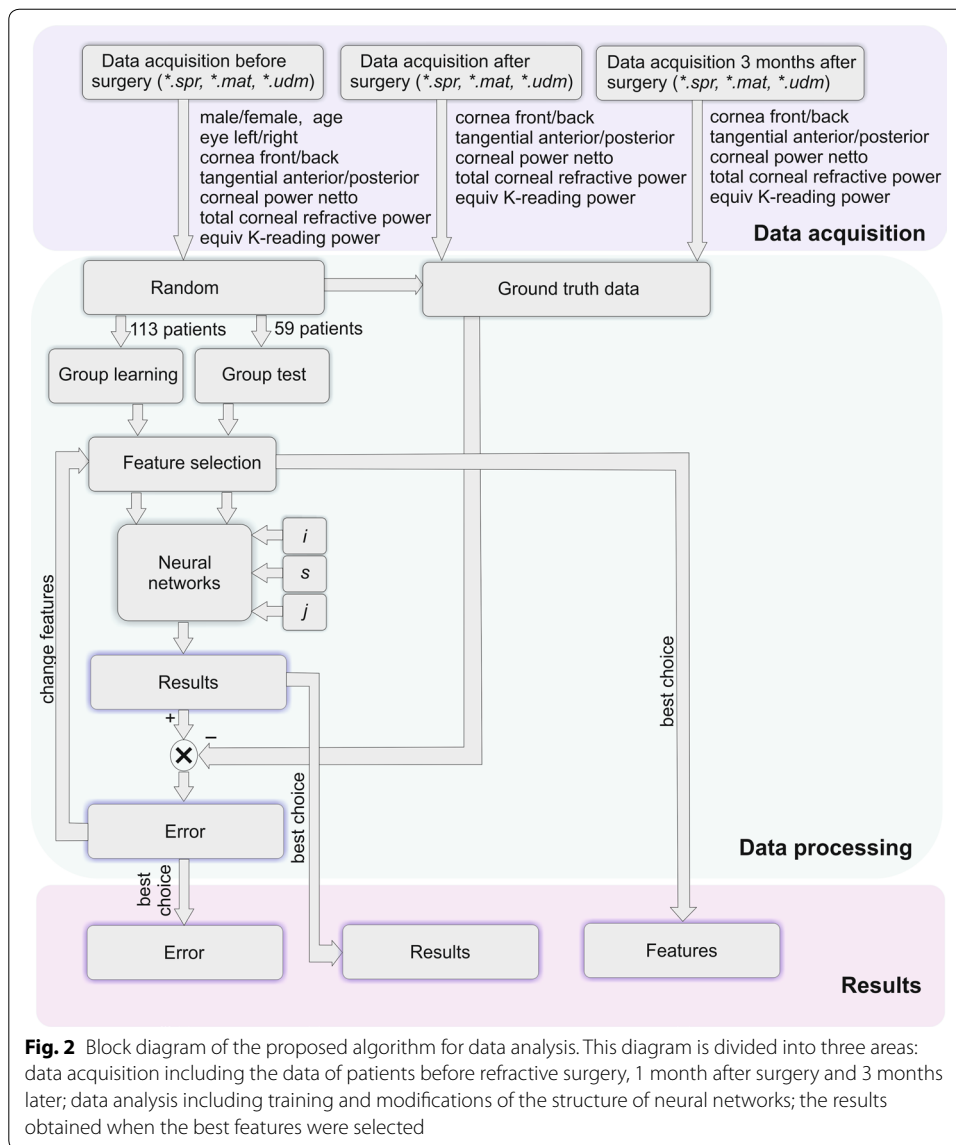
Data acquisition before surgery (*.spr, *.mat, *.udm)

male/female, age
eye left/right
cornea front/back
tangential anterior/posterior
corneal power netto
total corneal refractive power
equiv K-reading power

Data acquisition after surgery (*.spr, *.mat, *.udm)

cornea front/back
tangential anterior/posterior
corneal power netto
total corneal refractive power
equiv K-reading power

Data acquisition 3 months after surgery (*.spr, *.mat, *.udm)

cornea front/back
tangential anterior/posterior
corneal power netto
total corneal refractive power
equiv K-reading power

Data acquisition

Random

Ground truth data

113 patients

59 patients

Group learning

Group test

Feature selection

Neural networks

$i$

$s$

$j$

change features

best choice

Results

+

−

Error

best choice

Data processing

best choice

Error

Results

Features

Results

**Fig. 2** Block diagram of the proposed algorithm for data analysis. This diagram is divided into three areas: data acquisition including the data of patients before refractive surgery, 1 month after surgery and 3 months later; data analysis including training and modifications of the structure of neural networks; the results obtained when the best features were selected